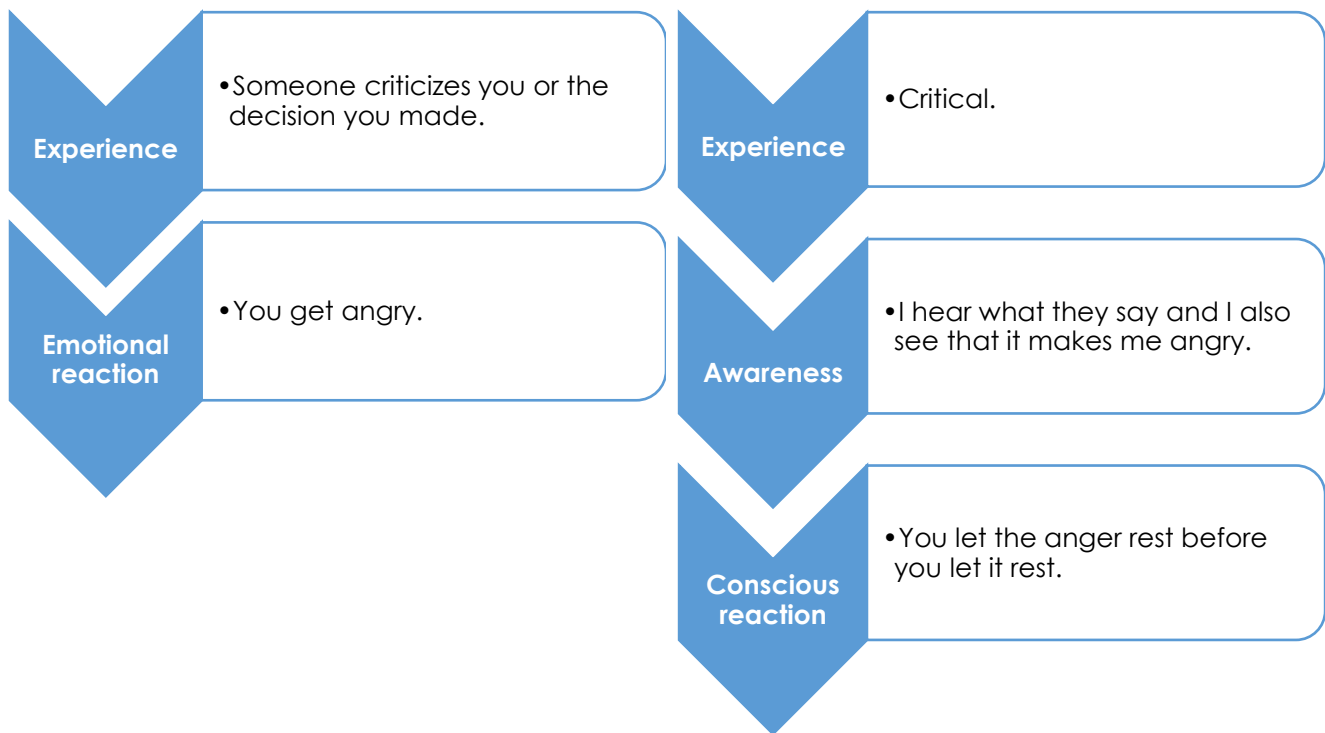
Experience

• Someone criticizes you or the decision you made.

Emotional reaction

• You get angry.

Experience

• Critical.

Awareness

• I hear what they say and I also see that it makes me angry.

Conscious reaction

• You let the anger rest before you let it rest.